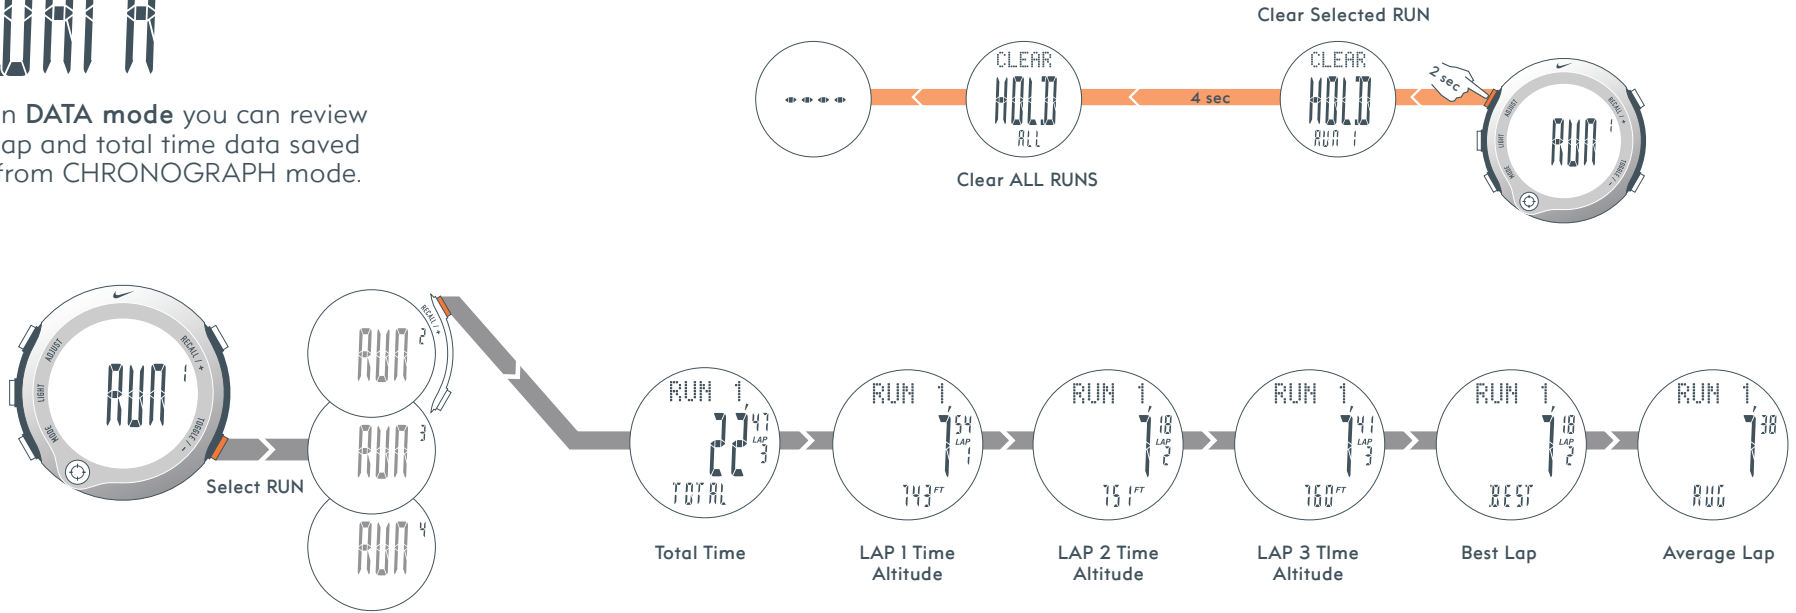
DATA

n DATA mode you can review ap and total time data saved from CHRONOGRAPH mode.

Clear Selected RUN

....

CLEAR HOLD ALL

4 sec

CLEAR HOLD RUN 1

2 sec

RUN 1

Clear ALL RUNS

ADJUST RECALL / + LIGHT TOGGLE / - MODE

RUN 1

Select RUN

RECALL / +

RUN 2

RUN 3

RUN 4

RUN 1 22' 47 LAP 3 TOTAL

RUN 1 7' 54 LAP 1 743 FT

RUN 1 7' 18 LAP 2 751 FT

RUN 1 7' 41 LAP 3 760 FT

RUN 1 7' 18 LAP 2 BEST

RUN 1 7' 38 AVG

Total Time

LAP 1 Time Altitude

LAP 2 Time Altitude

LAP 3 TIme Altitude

Best Lap

Average Lap